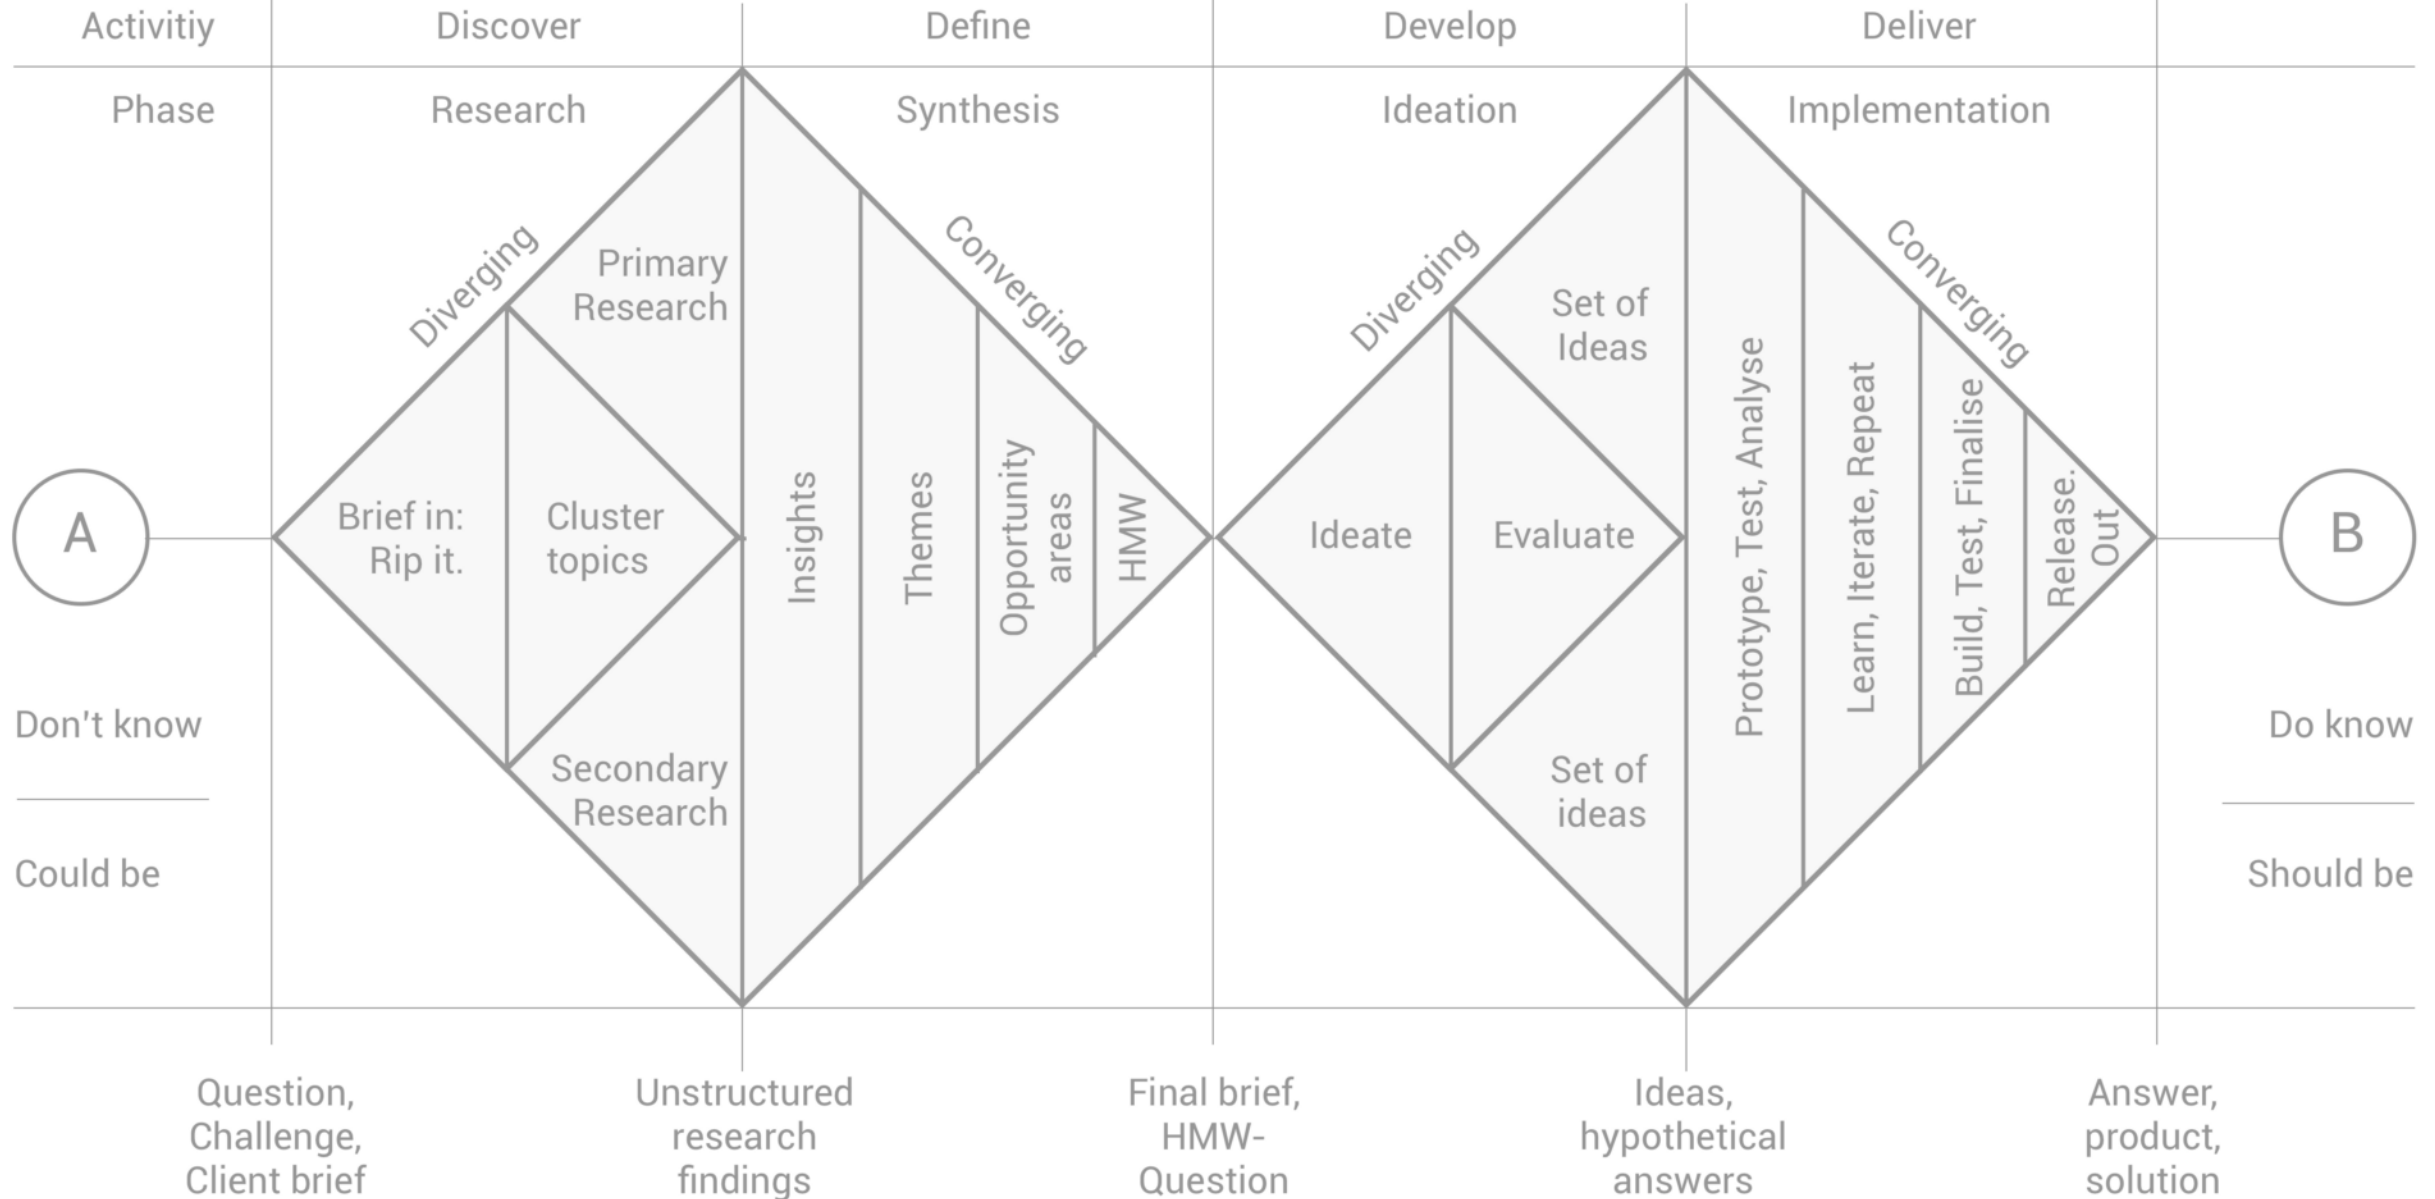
Activitiy | Discover | Define | Develop | Deliver

Phase | Research | Synthesis | Ideation | Implementation

Diverging
Primary Research
Converging
Diverging
Set of Ideas
Converging

A
Brief in: Rip it.
Cluster topics
Insights
Themes
Opportunity areas
HMW
Ideate
Evaluate
Prototype, Test, Analyse
Learn, Iterate, Repeat
Build, Test, Finalise
Release. Out
B

Don't know
Could be
Secondary Research
Set of ideas
Do know
Should be

Question, Challenge, Client brief
Unstructured research findings
Final brief, HMW-Question
Ideas, hypothetical answers
Answer, product, solution